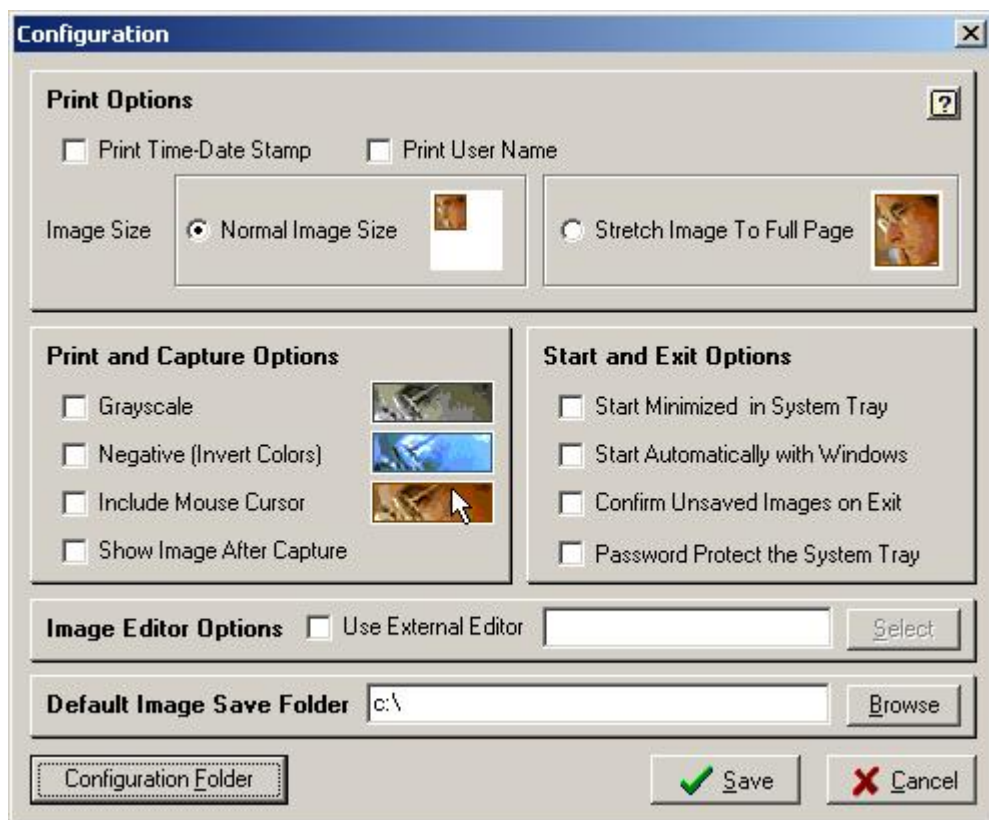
Configuration

Print Options

?

Print Time-Date Stamp

Print User Name

Image Size

Normal Image Size

Stretch Image To Full Page

Print and Capture Options

Grayscale

Negative (Invert Colors)

Include Mouse Cursor

Show Image After Capture

Start and Exit Options

Start Minimized in System Tray

Start Automatically with Windows

Confirm Unsaved Images on Exit

Password Protect the System Tray

Image Editor Options

Use External Editor

Select

Default Image Save Folder

c:\

Browse

Configuration Folder

Save

Cancel